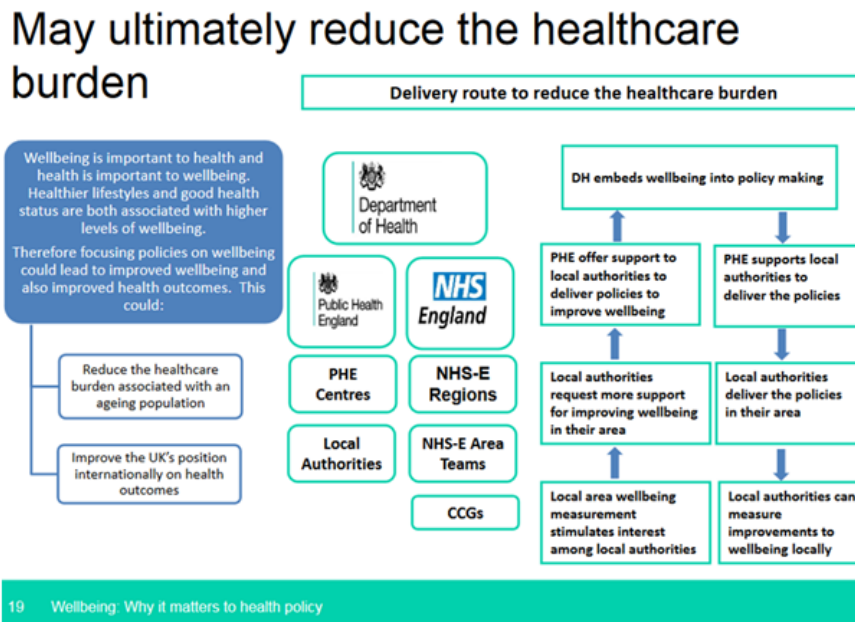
May ultimately reduce the healthcare burden

Delivery route to reduce the healthcare burden

Wellbeing is important to health and health is important to wellbeing. Healthier lifestyles and good health status are both associated with higher levels of wellbeing.

Therefore focusing policies on wellbeing could lead to improved wellbeing and also improved health outcomes. This could:

Reduce the healthcare burden associated with an ageing population

Improve the UK's position internationally on health outcomes

Department of Health

Public Health England

NHS England

PHE Centres

NHS-E Regions

Local Authorities

NHS-E Area Teams

CCGs

DH embeds wellbeing into policy making

PHE offer support to local authorities to deliver policies to improve wellbeing

PHE supports local authorities to deliver the policies

Local authorities request more support for improving wellbeing in their area

Local authorities deliver the policies in their area

Local area wellbeing measurement stimulates interest among local authorities

Local authorities can measure improvements to wellbeing locally

19 Wellbeing: Why it matters to health policy